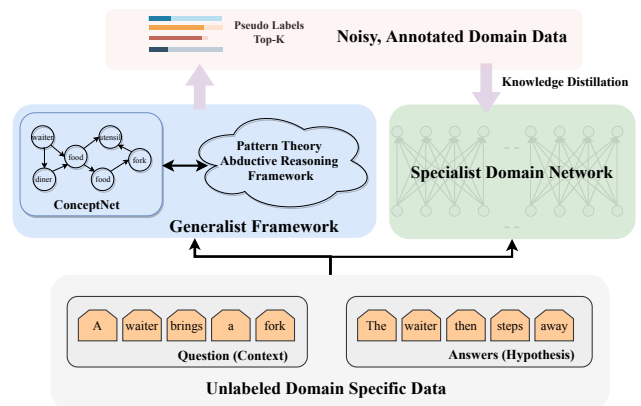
Pseudo Labels
Top-K

Noisy, Annotated Domain Data

Knowledge Distillation

waiter
utensil
food
fork
diner
food

ConceptNet

Pattern Theory Abductive Reasoning Framework

Generalist Framework

Specialist Domain Network

A
waiter
brings
a
fork

Question (Context)

The
waiter
then
steps
away

Answers (Hypothesis)

Unlabeled Domain Specific Data